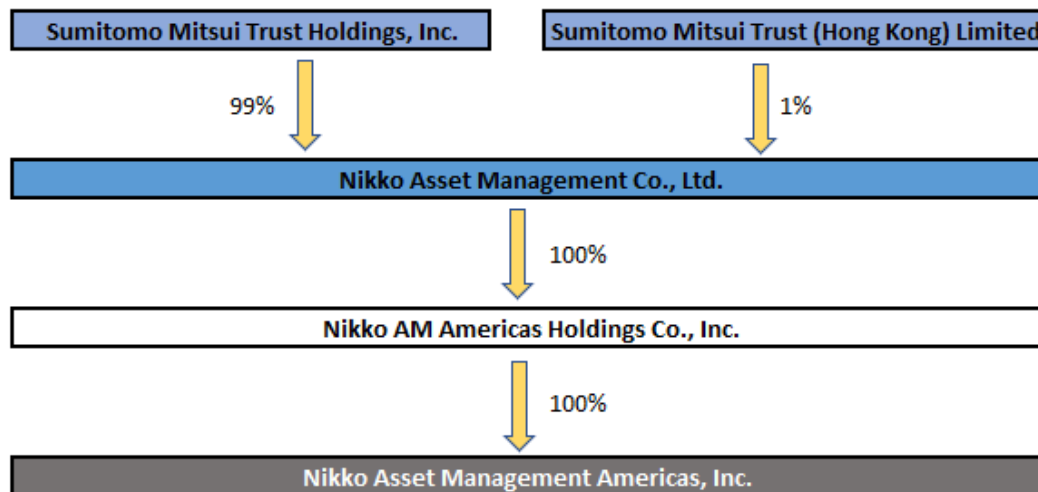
Sumitomo Mitsui Trust Holdings, Inc.

Sumitomo Mitsui Trust (Hong Kong) Limited

99%

1%

Nikko Asset Management Co., Ltd.

100%

Nikko AM Americas Holdings Co., Inc.

100%

Nikko Asset Management Americas, Inc.